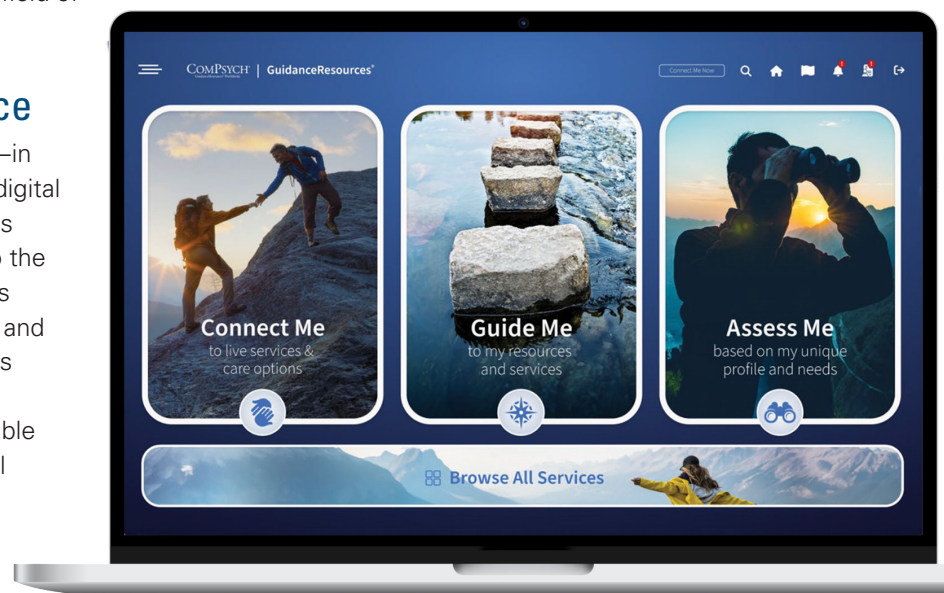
ield of

ce
–in
digital
s
the
s
and
s

ble
l

ComPsych | GuidanceResources®

Connect Me Now

Connect Me
to live services & care options

Guide Me
to my resources and services

Assess Me
based on my unique profile and needs

Browse All Services